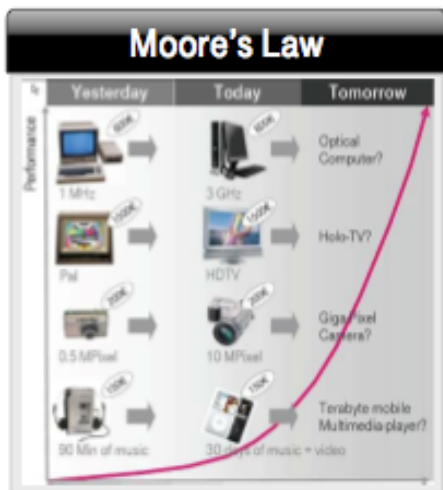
Moore's Law

Performance

| Yesterday | Today | Tomorrow |
|---|---|---|
| 1 MHz | 3 GHz | Optical Computer? |
| Pal | HDTV | Holo-TV? |
| 0.5 MPixel | 10 MPixel | Giga Pixel Camera? |
| 90 Min of music | 30 days of music + video | Terabyte mobile Multimedia-player? |

600€ 600€ 1000€ 1500€ 300€ 300€ 100€ 150€